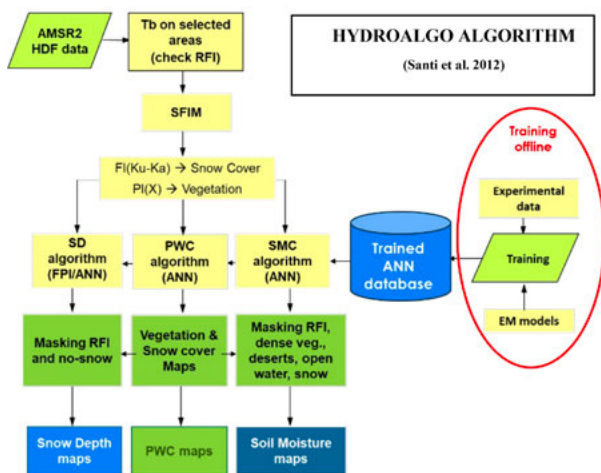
AMSR2 HDF data

Tb on selected areas (check RFI)

HYDROALGO ALGORITHM

(Santi et al. 2012)

SFIM

FI(Ku-Ka) → Snow Cover
PI(X) → Vegetation

Training offline

Experimental data

Training

EM models

Trained ANN database

SD algorithm (FPI/ANN)

PWC algorithm (ANN)

SMC algorithm (ANN)

Masking RFI and no-snow

Vegetation & Snow cover Maps

Masking RFI, dense veg., deserts, open water, snow

Snow Depth maps

PWC maps

Soil Moisture maps